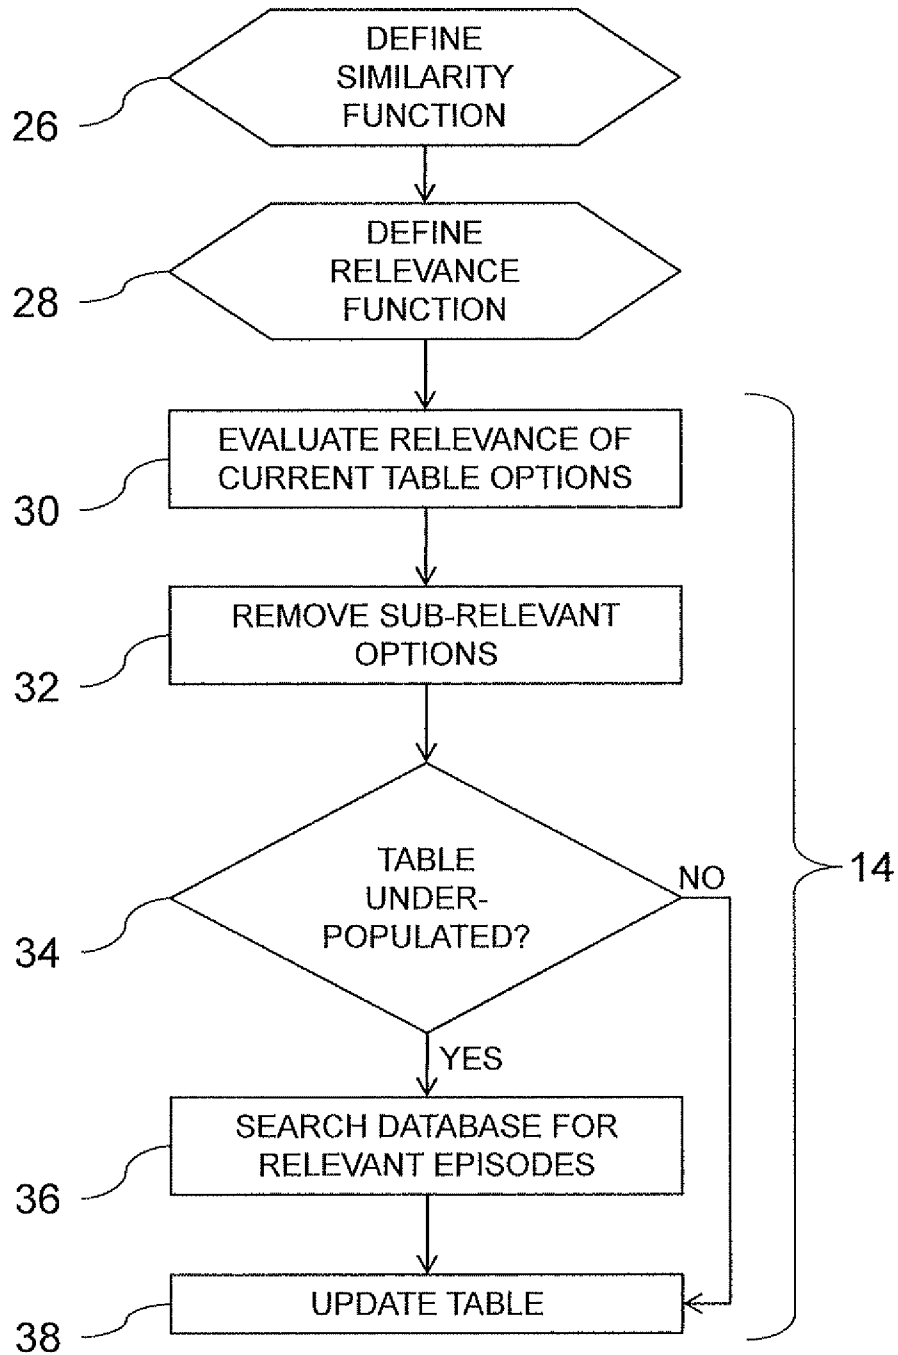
DEFINE SIMILARITY FUNCTION

26

DEFINE RELEVANCE FUNCTION

28

EVALUATE RELEVANCE OF CURRENT TABLE OPTIONS

30

REMOVE SUB-RELEVANT OPTIONS

32

TABLE UNDER-POPULATED?

NO

14

34

YES

SEARCH DATABASE FOR RELEVANT EPISODES

36

UPDATE TABLE

38